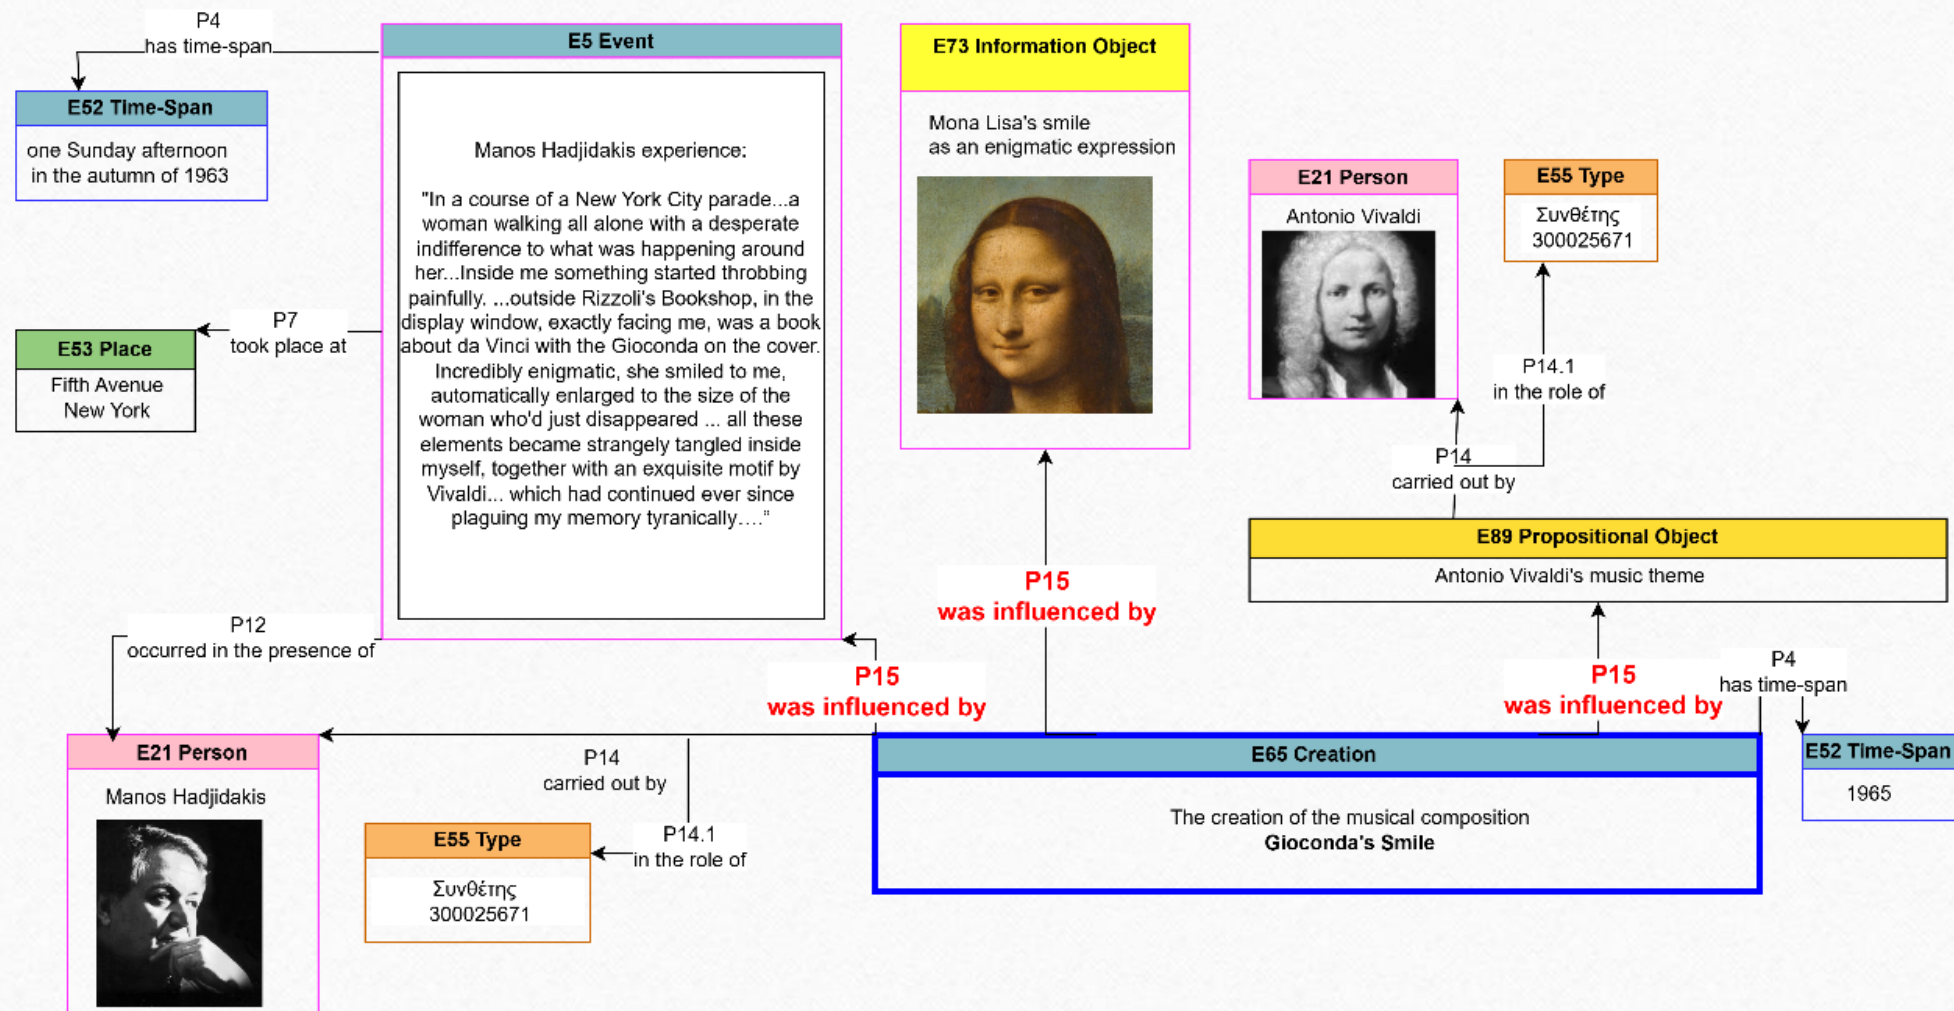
P4
has time-span

E52 Time-Span
one Sunday afternoon in the autumn of 1963

E5 Event
Manos Hadjidakis experience:

"In a course of a New York City parade...a woman walking all alone with a desperate indifference to what was happening around her...Inside me something started throbbing painfully. ...outside Rizzoli's Bookshop, in the display window, exactly facing me, was a book about da Vinci with the Gioconda on the cover. Incredibly enigmatic, she smiled to me, automatically enlarged to the size of the woman who'd just disappeared ... all these elements became strangely tangled inside myself, together with an exquisite motif by Vivaldi... which had continued ever since plaguing my memory tyranically...."

P7
took place at

E53 Place
Fifth Avenue
New York

E73 Information Object
Mona Lisa's smile as an enigmatic expression

E21 Person
Antonio Vivaldi

E55 Type
Συνθέτης
300025671

P14.1
in the role of

P14
carried out by

E89 Propositional Object
Antonio Vivaldi's music theme

P15
was influenced by

P12
occurred in the presence of

P15
was influenced by

P15
was influenced by

P4
has time-span

E21 Person
Manos Hadjidakis

P14
carried out by

E55 Type
Συνθέτης
300025671

P14.1
in the role of

E65 Creation
The creation of the musical composition
**Gioconda's Smile**

E52 Time-Span
1965